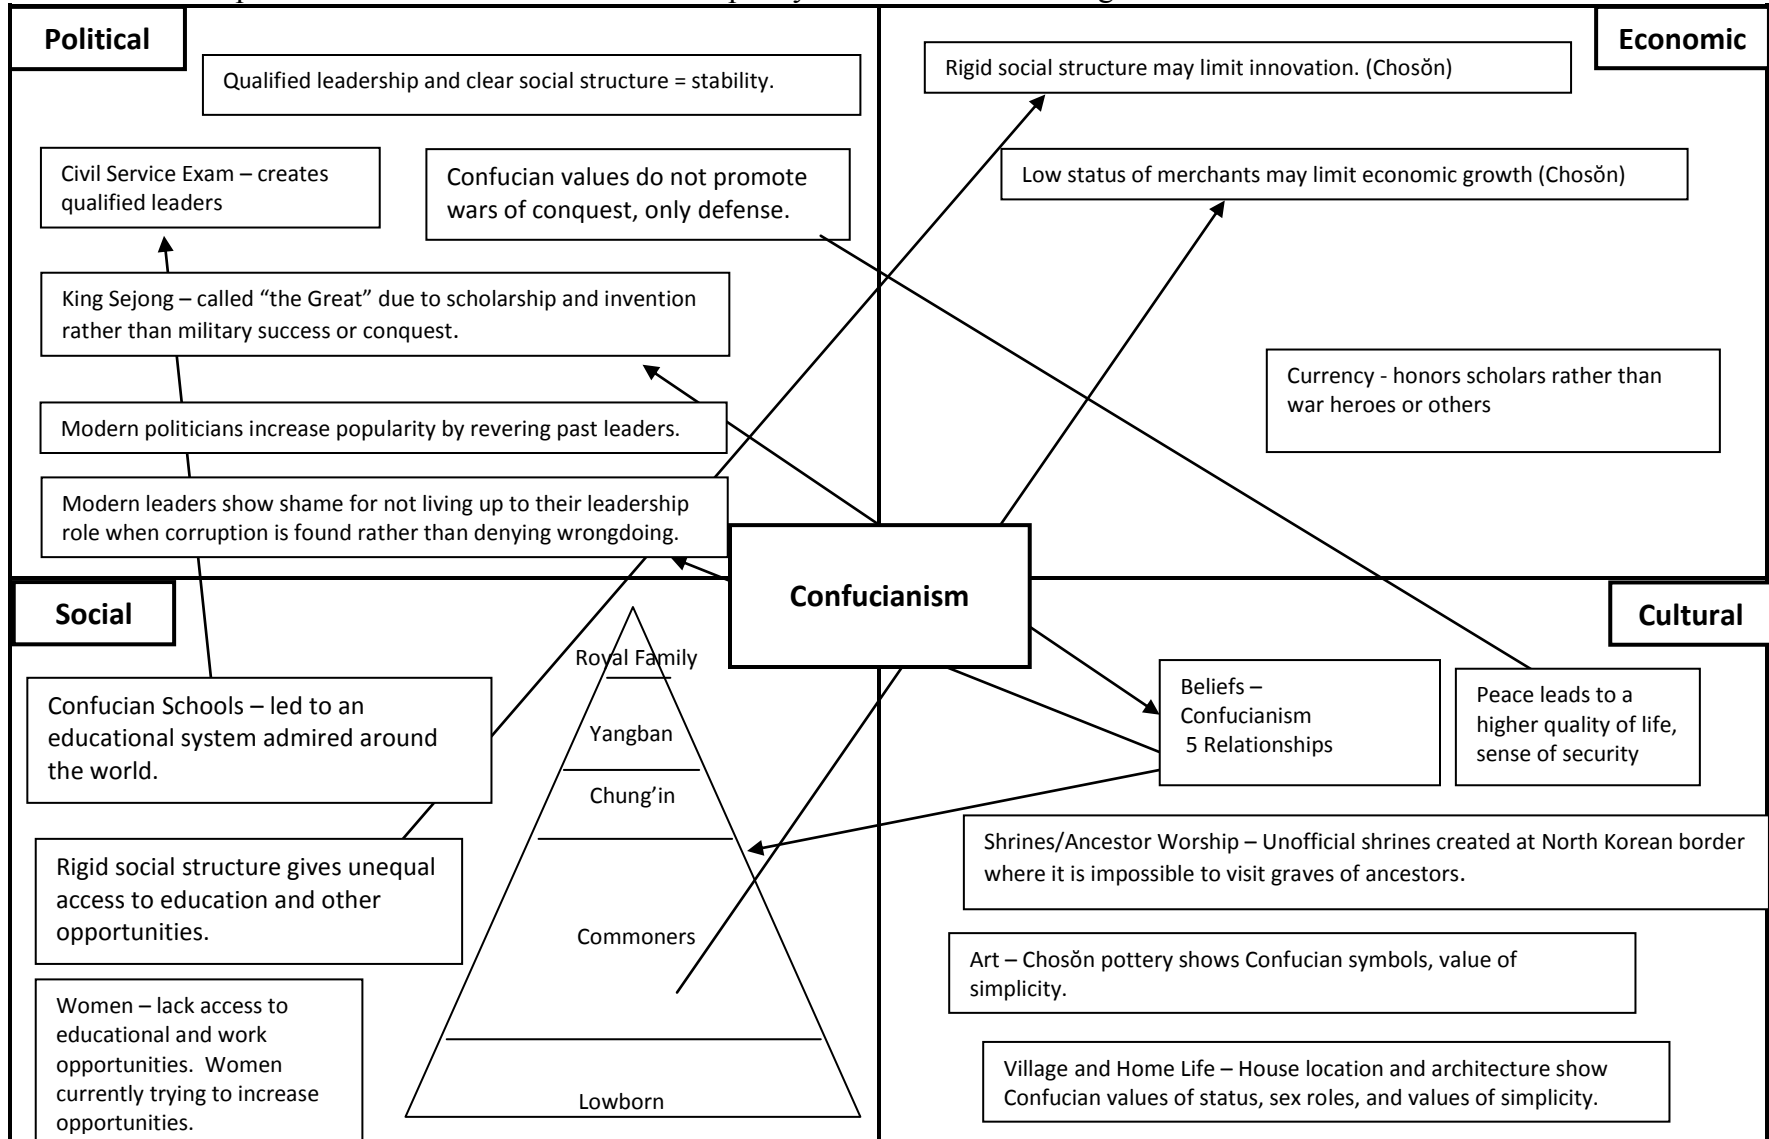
Political

Qualified leadership and clear social structure = stability.

Civil Service Exam – creates qualified leaders

Confucian values do not promote wars of conquest, only defense.

King Sejong – called “the Great” due to scholarship and invention rather than military success or conquest.

Modern politicians increase popularity by revering past leaders.

Modern leaders show shame for not living up to their leadership role when corruption is found rather than denying wrongdoing.

Economic

Rigid social structure may limit innovation. (Chosŏn)

Low status of merchants may limit economic growth (Chosŏn)

Currency - honors scholars rather than war heroes or others

Confucianism

Social

Confucian Schools – led to an educational system admired around the world.

Rigid social structure gives unequal access to education and other opportunities.

Women – lack access to educational and work opportunities. Women currently trying to increase opportunities.

Royal Family

Yangban

Chung’in

Commoners

Lowborn

Cultural

Beliefs – Confucianism 5 Relationships

Peace leads to a higher quality of life, sense of security

Shrines/Ancestor Worship – Unofficial shrines created at North Korean border where it is impossible to visit graves of ancestors.

Art – Chosŏn pottery shows Confucian symbols, value of simplicity.

Village and Home Life – House location and architecture show Confucian values of status, sex roles, and values of simplicity.